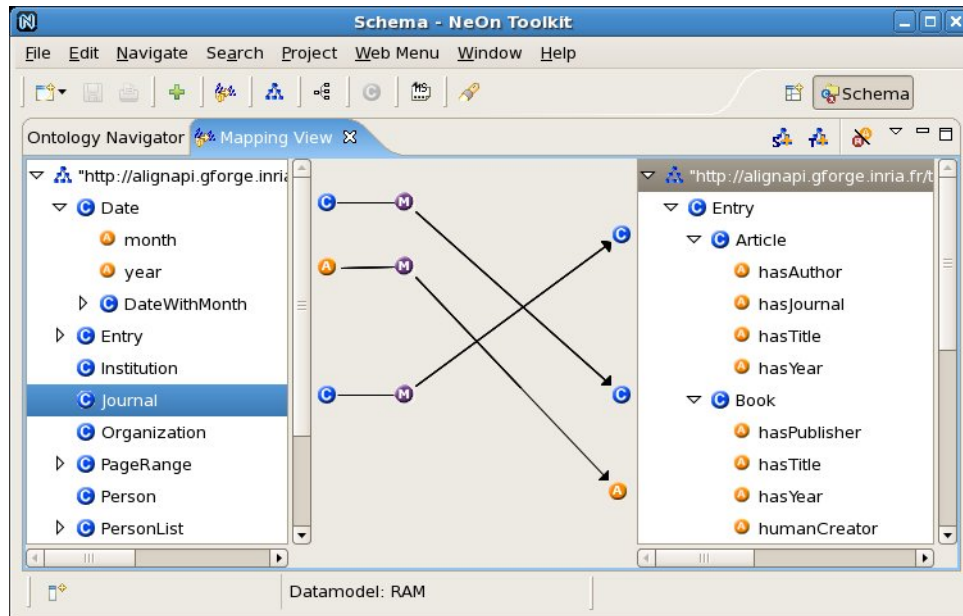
Schema - NeOn Toolkit

File Edit Navigate Search Project Web Menu Window Help

Schema

Ontology Navigator Mapping View

"http://alignapi.gforge.inria
Date
month
year
DateWithMonth
Entry
Institution
Journal
Organization
PageRange
Person
PersonList

C M
A M
C M
C
C
A

"http://alignapi.gforge.inria.fr/t
Entry
Article
hasAuthor
hasJournal
hasTitle
hasYear
Book
hasPublisher
hasTitle
hasYear
humanCreator

Datamodel: RAM